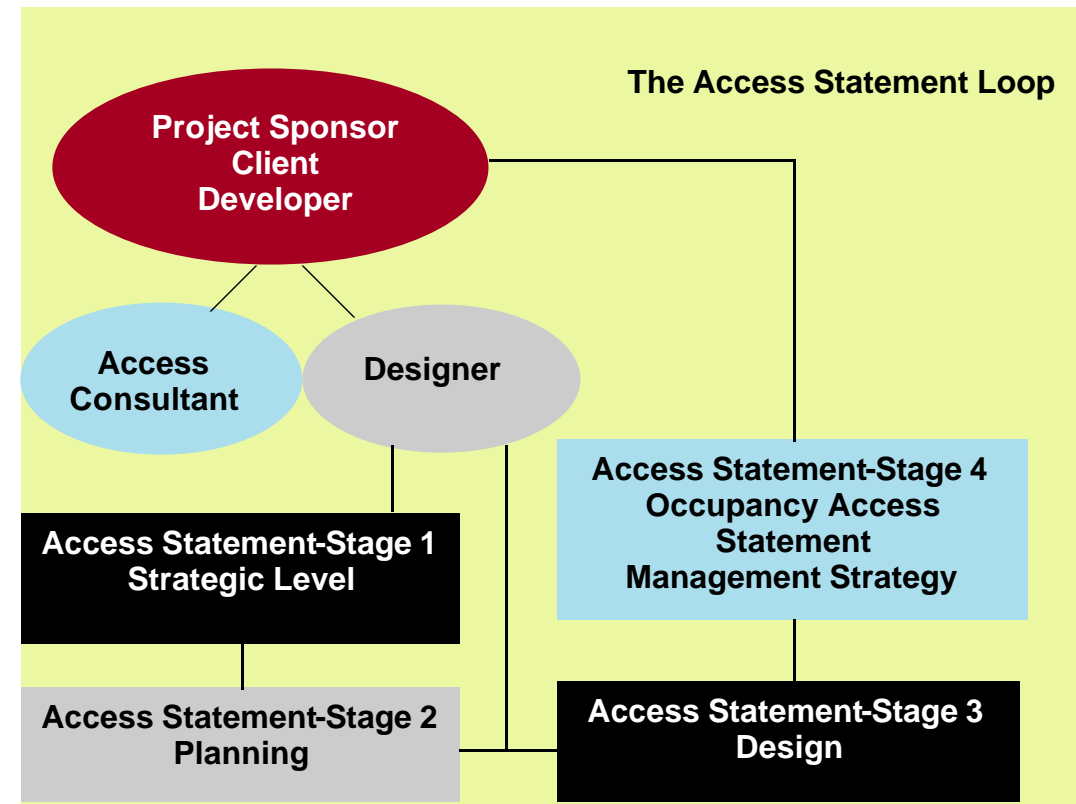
The Access Statement Loop

Project Sponsor
Client
Developer

Access Consultant

Designer

Access Statement-Stage 4
Occupancy Access Statement
Management Strategy

Access Statement-Stage 1
Strategic Level

Access Statement-Stage 2
Planning

Access Statement-Stage 3
Design